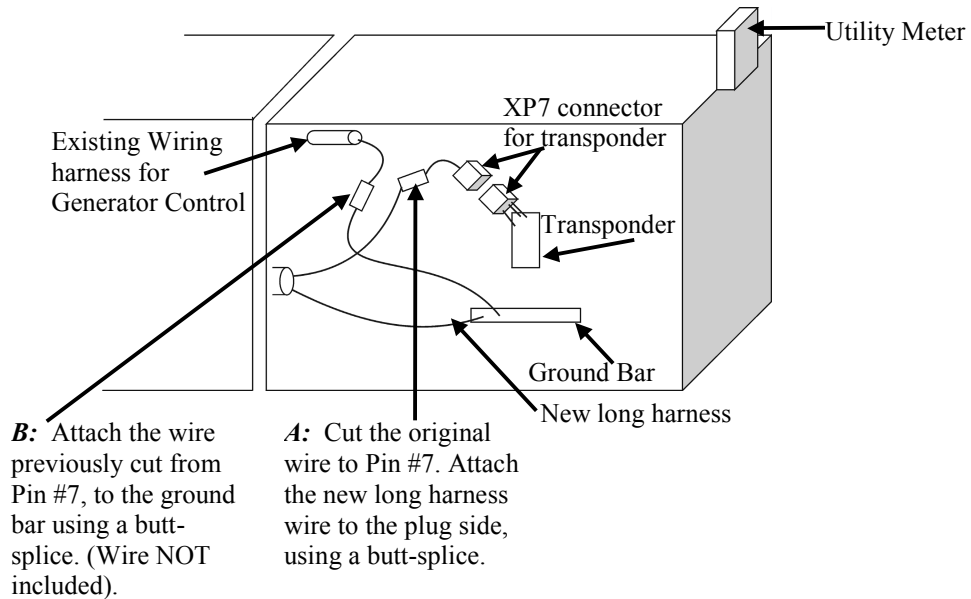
Utility Meter

Existing Wiring harness for Generator Control

XP7 connector for transponder

Transponder

Ground Bar

New long harness

*B:* Attach the wire previously cut from Pin #7, to the ground bar using a butt-splice. (Wire NOT included).

*A:* Cut the original wire to Pin #7. Attach the new long harness wire to the plug side, using a butt-splice.